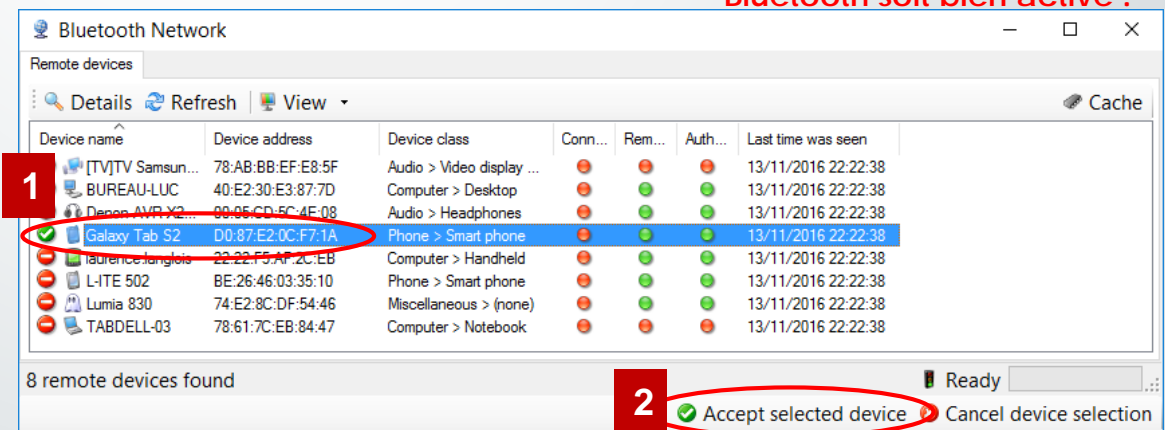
Bluetooth soit bien activé !

Bluetooth Network

Remote devices

Details Refresh View Cache

| Device name | Device address | Device class | Conn... | Rem... | Auth... | Last time was seen |
|---|---|---|---|---|---|---|
| [TV]TV Samsun... | 78:AB:BB:EF:E8:5F | Audio > Video display ... | | | | 13/11/2016 22:22:38 |
| BUREAU-LUC | 40:E2:30:E3:87:7D | Computer > Desktop | | | | 13/11/2016 22:22:38 |
| Denon AVR-X2... | 00:05:CD:5C:4E:08 | Audio > Headphones | | | | 13/11/2016 22:22:38 |
| Galaxy Tab S2 | D0:87:E2:0C:F7:1A | Phone > Smart phone | | | | 13/11/2016 22:22:38 |
| laurence-langlois | 22:22:F5:AF:2C:EB | Computer > Handheld | | | | 13/11/2016 22:22:38 |
| L-ITE 502 | BE:26:46:03:35:10 | Phone > Smart phone | | | | 13/11/2016 22:22:38 |
| Lumia 830 | 74:E2:8C:DF:54:46 | Miscellaneous > (none) | | | | 13/11/2016 22:22:38 |
| TABDELL-03 | 78:61:7C:EB:84:47 | Computer > Notebook | | | | 13/11/2016 22:22:38 |

1

8 remote devices found

Ready

2

Accept selected device

Cancel device selection